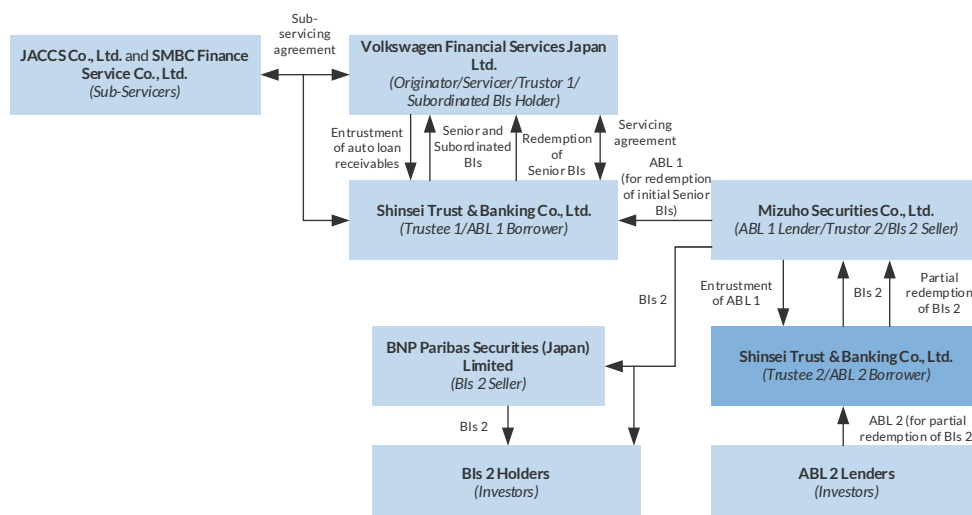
JACCS Co., Ltd. and SMBC Finance Service Co., Ltd.
(Sub-Servicers)

Sub-servicing agreement

Volkswagen Financial Services Japan Ltd.
(Originator/Servicer/Trustor 1/ Subordinated BIs Holder)

Entrustment of auto loan receivables

Senior and Subordinated BIs

Redemption of Senior BIs

Servicing agreement

ABL 1 (for redemption of initial Senior BIs)

Shinsei Trust & Banking Co., Ltd.
(Trustee 1/ABL 1 Borrower)

Mizuho Securities Co., Ltd.
(ABL 1 Lender/Trustor 2/BIs 2 Seller)

BIs 2

Entrustment of ABL 1

BIs 2

Partial redemption of BIs 2

BNP Paribas Securities (Japan) Limited
(BIs 2 Seller)

Shinsei Trust & Banking Co., Ltd.
(Trustee 2/ABL 2 Borrower)

BIs 2

ABL 2 (for partial redemption of BIs 2

BIs 2 Holders
(Investors)

ABL 2 Lenders
(Investors)